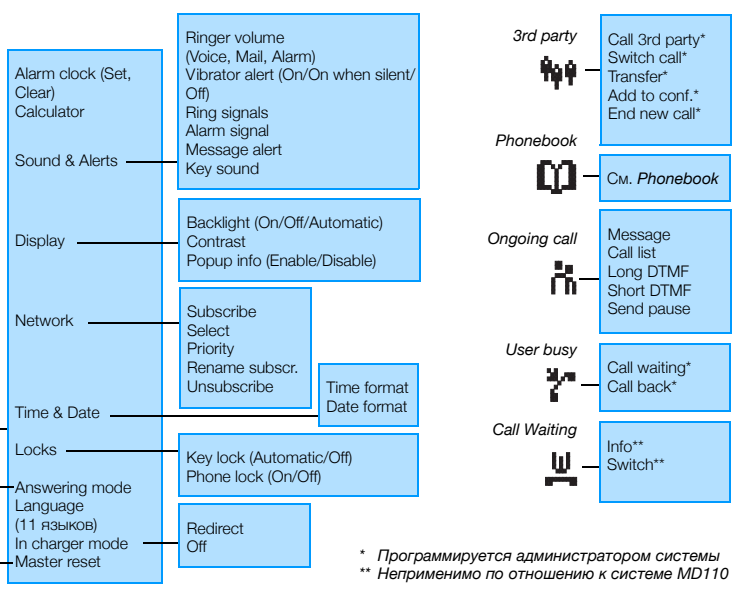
Alarm clock (Set, Clear)
Calculator

Sound & Alerts

Display

Network

Time & Date

Locks

Answering mode
Language
(11 языков)
In charger mode
Master reset

Ringer volume
(Voice, Mail, Alarm)
Vibrator alert (On/On when silent/Off)
Ring signals
Alarm signal
Message alert
Key sound

Backlight (On/Off/Automatic)
Contrast
Popup info (Enable/Disable)

Subscribe
Select
Priority
Rename subscr.
Unsubscribe

Time format
Date format

Key lock (Automatic/Off)
Phone lock (On/Off)

Redirect
Off

3rd party

Call 3rd party*
Switch call*
Transfer*
Add to conf.*
End new call*

Phonebook

См. Phonebook

Ongoing call

Message
Call list
Long DTMF
Short DTMF
Send pause

User busy

Call waiting*
Call back*

Call Waiting

Info**
Switch**

* Программируется администратором системы
** Неприменимо по отношению к системе MD110